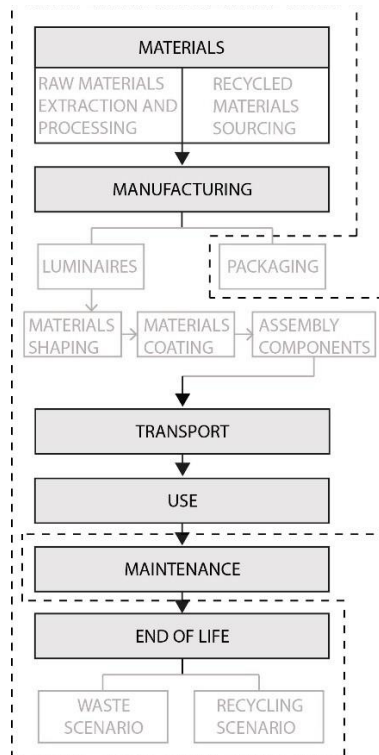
MATERIALS

RAW MATERIALS EXTRACTION AND PROCESSING

RECYCLED MATERIALS SOURCING

MANUFACTURING

LUMINAIRES

PACKAGING

MATERIALS SHAPING

MATERIALS COATING

ASSEMBLY COMPONENTS

TRANSPORT

USE

MAINTENANCE

END OF LIFE

WASTE SCENARIO

RECYCLING SCENARIO